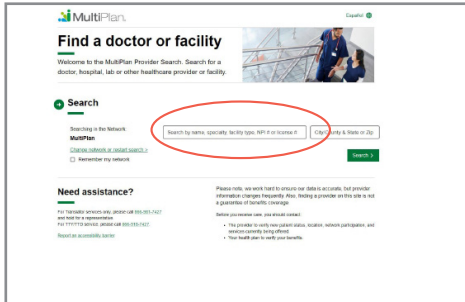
MultiPlan

Español

Find a doctor or facility

Welcome to the MultiPlan Provider Search. Search for a doctor, hospital, lab or other healthcare provider or facility.

Search

Searching in the Network:
MultiPlan

Change network or restart search >

Remember my network

Search by name, specialty, facility type, NPI # or license #

City/County & State or Zip

Search >

Need assistance?

For Translator services only, please call 888-593-7427 and hold for a representative.
For TTY/TTD service, please call 888-518-7427.

Report an accessibility barrier

Please note, we work hard to ensure our data is accurate, but provider information changes frequently. Also, finding a provider on this site is not a guarantee of benefits coverage.

Before you receive care, you should contact:

• The provider to verify new patient status, location, network participation, and services currently being offered.
• Your health plan to verify your benefits.